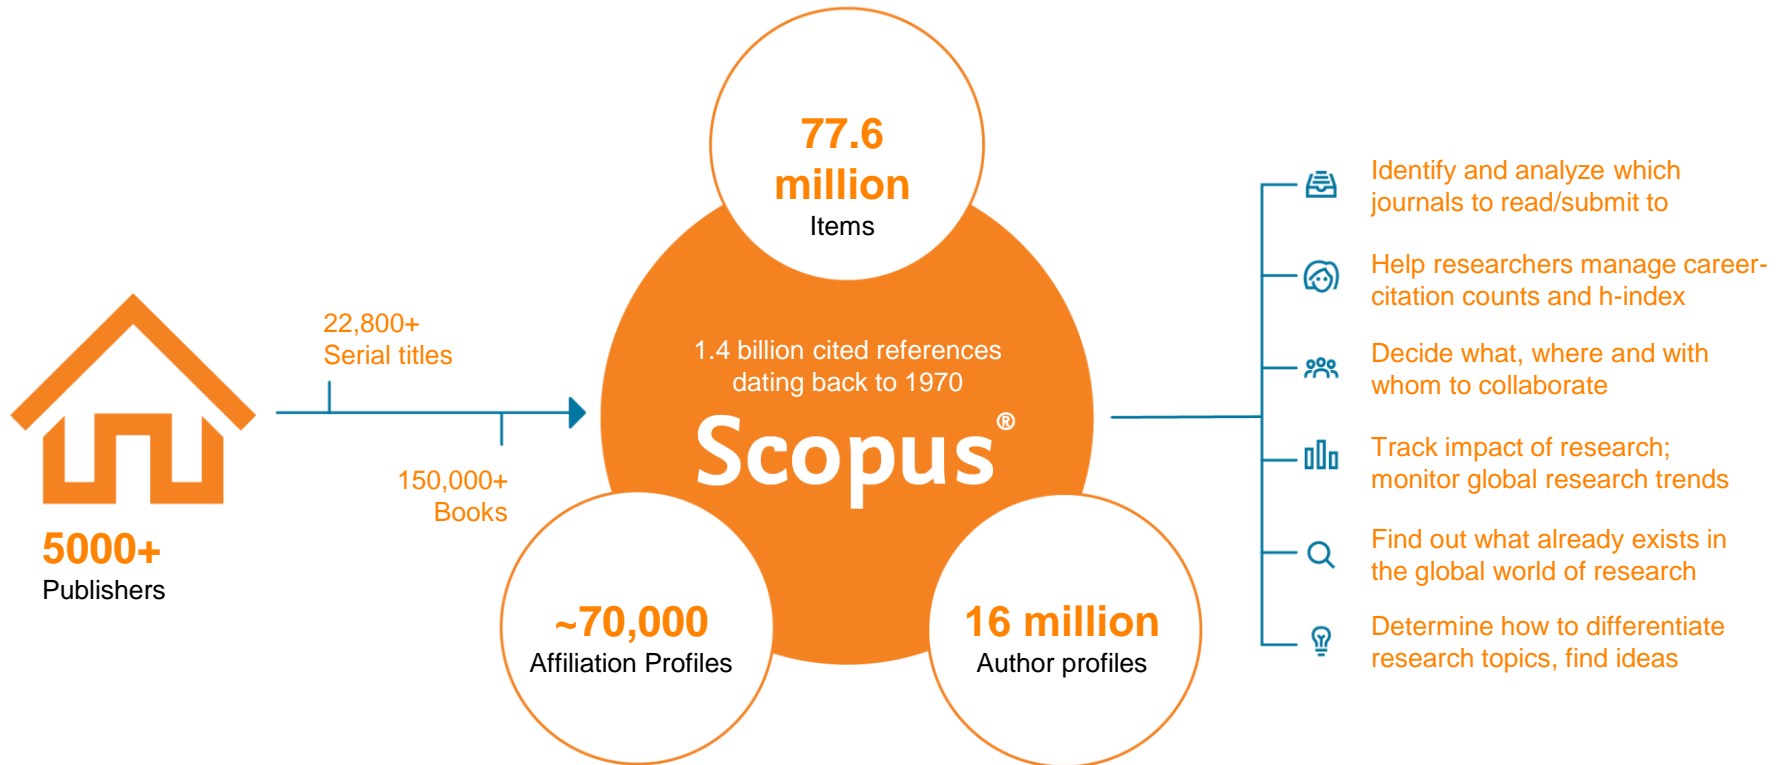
5000+
Publishers

22,800+
Serial titles

150,000+
Books

77.6 million
Items

1.4 billion cited references dating back to 1970

Scopus®

~70,000
Affiliation Profiles

16 million
Author profiles

Identify and analyze which journals to read/submit to

Help researchers manage career-citation counts and h-index

Decide what, where and with whom to collaborate

Track impact of research; monitor global research trends

Find out what already exists in the global world of research

Determine how to differentiate research topics, find ideas